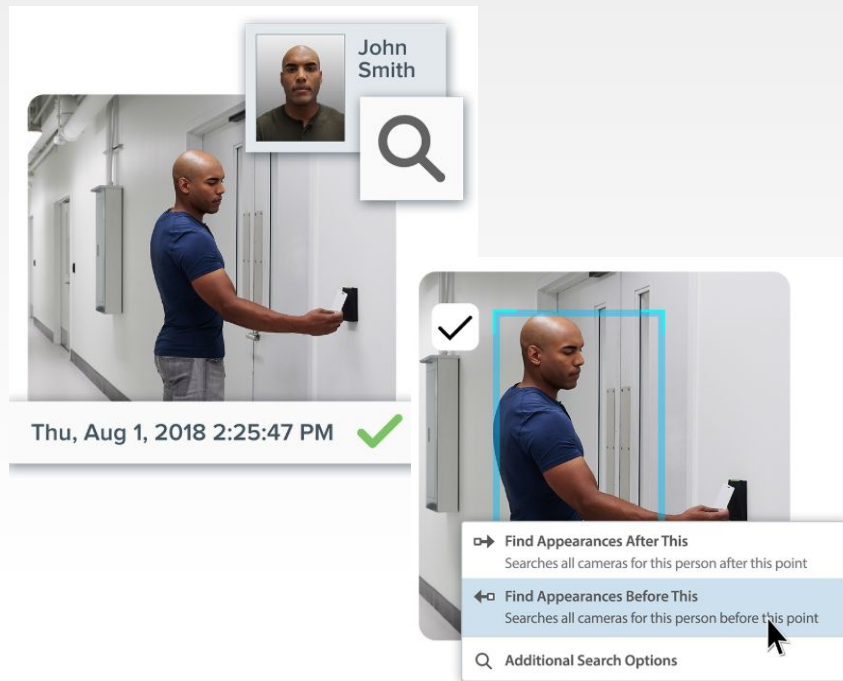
John Smith

Thu, Aug 1, 2018 2:25:47 PM

Find Appearances After This
Searches all cameras for this person after this point

Find Appearances Before This
Searches all cameras for this person before this point

Additional Search Options